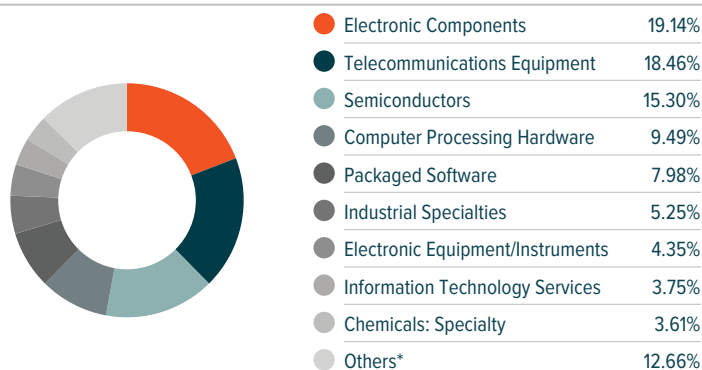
| | |
|---|---|
| Electronic Components | 19.14% |
| Telecommunications Equipment | 18.46% |
| Semiconductors | 15.30% |
| Computer Processing Hardware | 9.49% |
| Packaged Software | 7.98% |
| Industrial Specialties | 5.25% |
| Electronic Equipment/Instruments | 4.35% |
| Information Technology Services | 3.75% |
| Chemicals: Specialty | 3.61% |
| Others* | 12.66% |